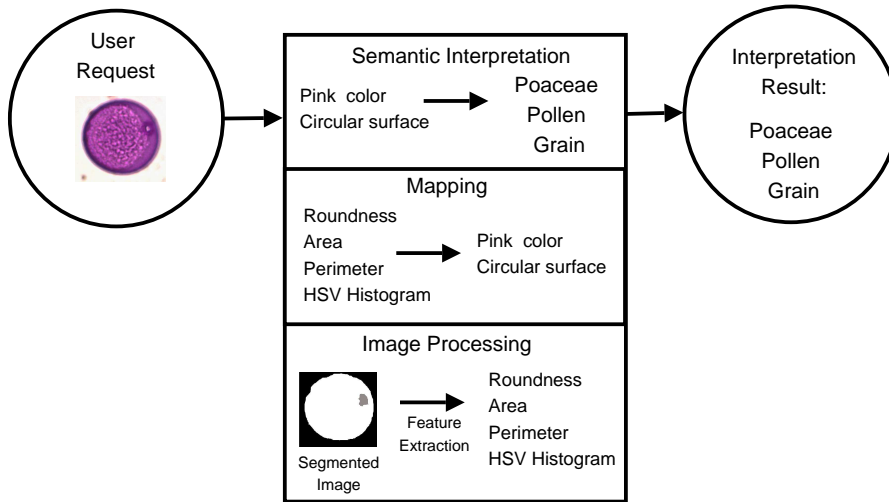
User Request

Semantic Interpretation

Pink color
Circular surface

Poaceae
Pollen
Grain

Interpretation Result:

Poaceae
Pollen
Grain

Mapping

Roundness
Area
Perimeter
HSV Histogram

Pink color
Circular surface

Image Processing

Segmented Image

Feature Extraction

Roundness
Area
Perimeter
HSV Histogram